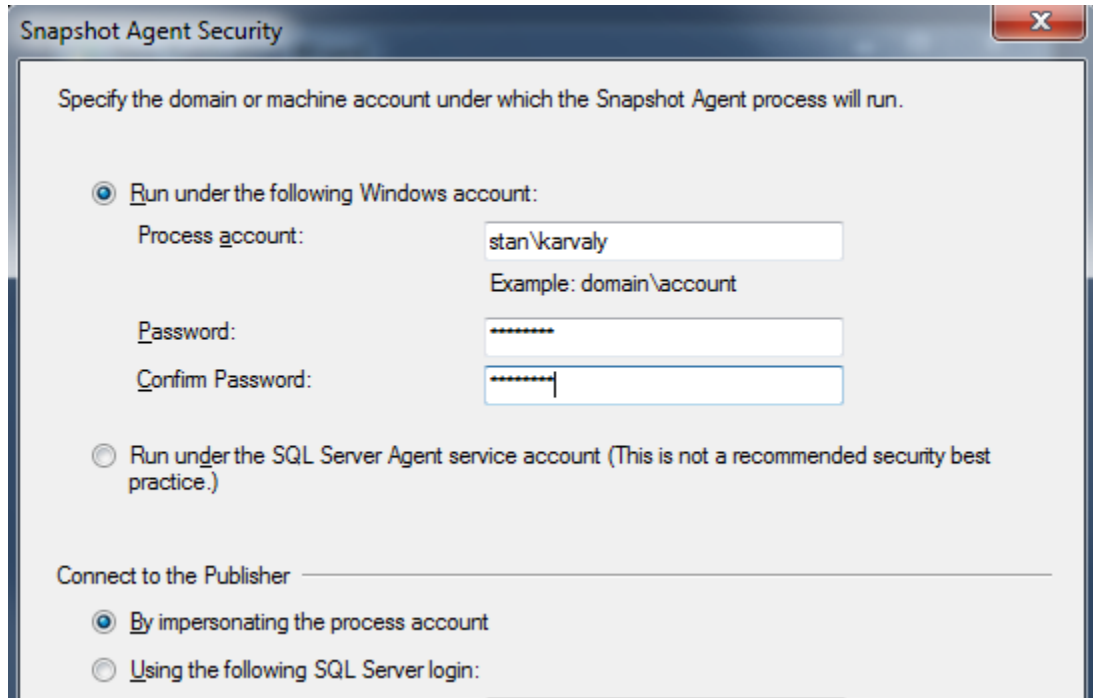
Snapshot Agent Security

Specify the domain or machine account under which the Snapshot Agent process will run.

Run under the following Windows account:

Process account: stan\karvaly

Example: domain\account

Password: *********

Confirm Password: *********

Run under the SQL Server Agent service account (This is not a recommended security best practice.)

Connect to the Publisher

By impersonating the process account

Using the following SQL Server login: